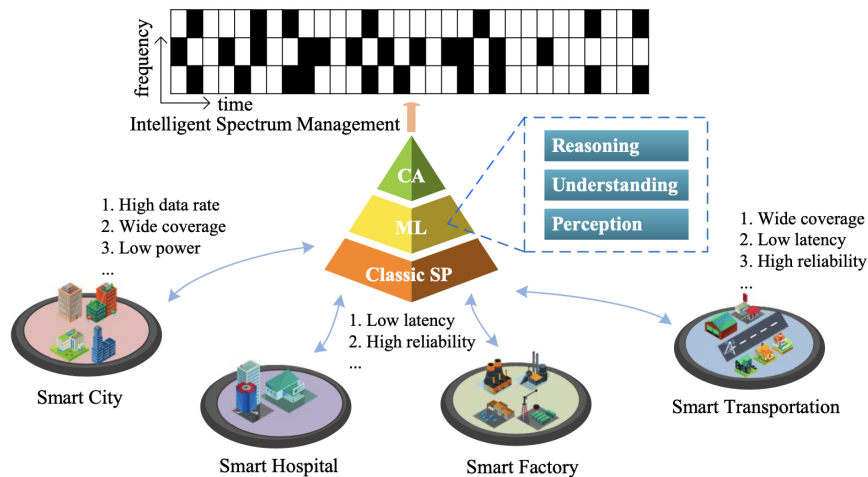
frequency
time
Intelligent Spectrum Management

CA
ML
Classic SP

Reasoning
Understanding
Perception

1. High data rate
2. Wide coverage
3. Low power
...

1. Wide coverage
2. Low latency
3. High reliability
...

1. Low latency
2. High reliability
...

Smart City
Smart Hospital
Smart Factory
Smart Transportation